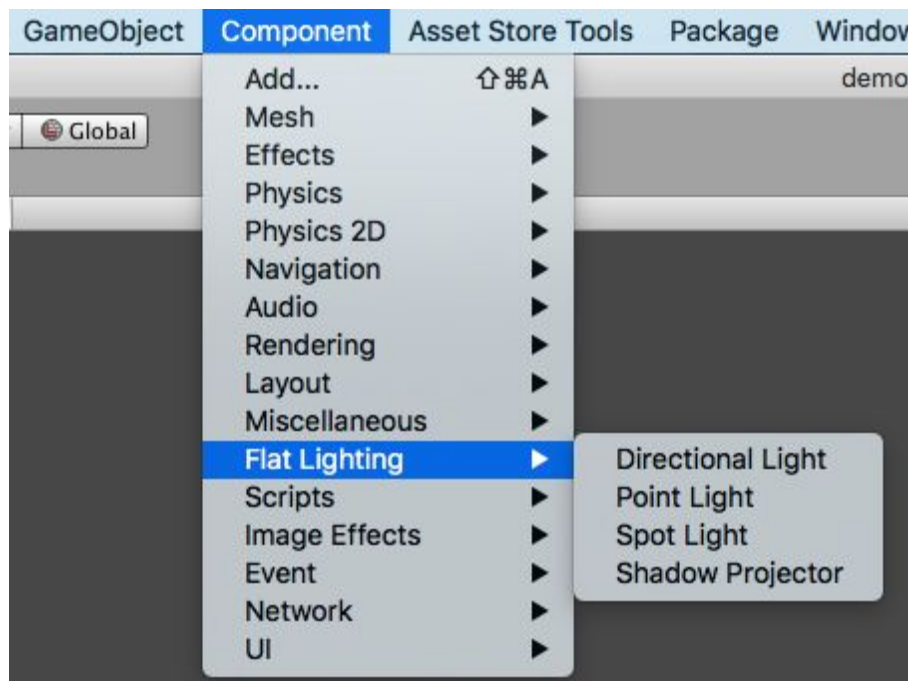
GameObject Component Asset Store Tools Package Window

Add... ⇧⌘A
Mesh
Effects
Physics
Physics 2D
Navigation
Audio
Rendering
Layout
Miscellaneous
Flat Lighting
Scripts
Image Effects
Event
Network
UI

Directional Light
Point Light
Spot Light
Shadow Projector

demo

Global